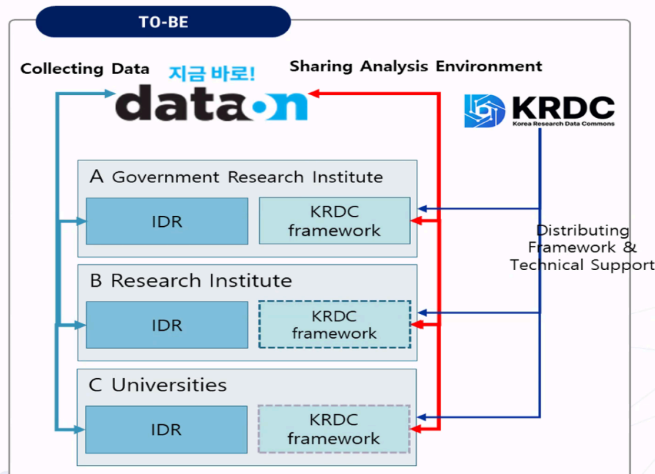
TO-BE

Collecting Data

지금 바로!

data·on

Sharing Analysis Environment

KRDC
Korea Research Data Commons

A Government Research Institute

IDR

KRDC framework

Distributing Framework & Technical Support

B Research Institute

IDR

KRDC framework

C Universities

IDR

KRDC framework